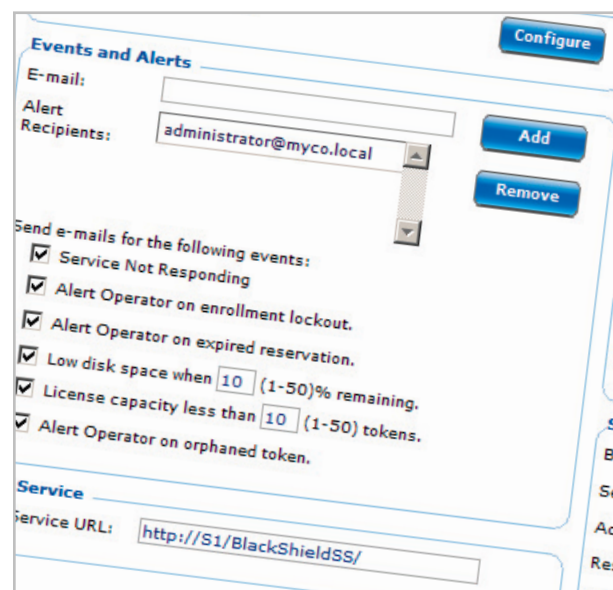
Configure

Events and Alerts

E-mail:

Alert Recipients:

administrator@myco.local

Add

Remove

Send e-mails for the following events:

Service Not Responding

Alert Operator on enrollment lockout.

Alert Operator on expired reservation.

Low disk space when 10 (1-50)% remaining.

License capacity less than 10 (1-50) tokens.

Alert Operator on orphaned token.

Service

Service URL: http://S1/BlackShieldSS/

S

B

Se

Ac

Re